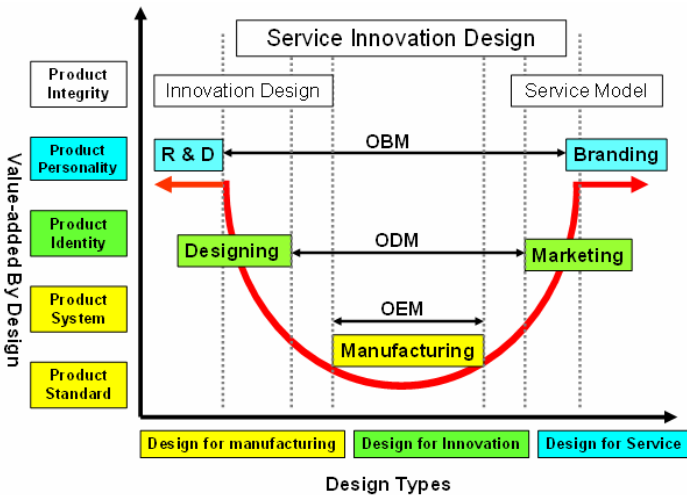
Service Innovation Design

Innovation Design

Service Model

Product Integrity

Product Personality

Product Identity

Product System

Product Standard

Value-added By Design

R & D

OBM

Branding

Designing

ODM

Marketing

OEM

Manufacturing

Design for manufacturing

Design for Innovation

Design for Service

Design Types